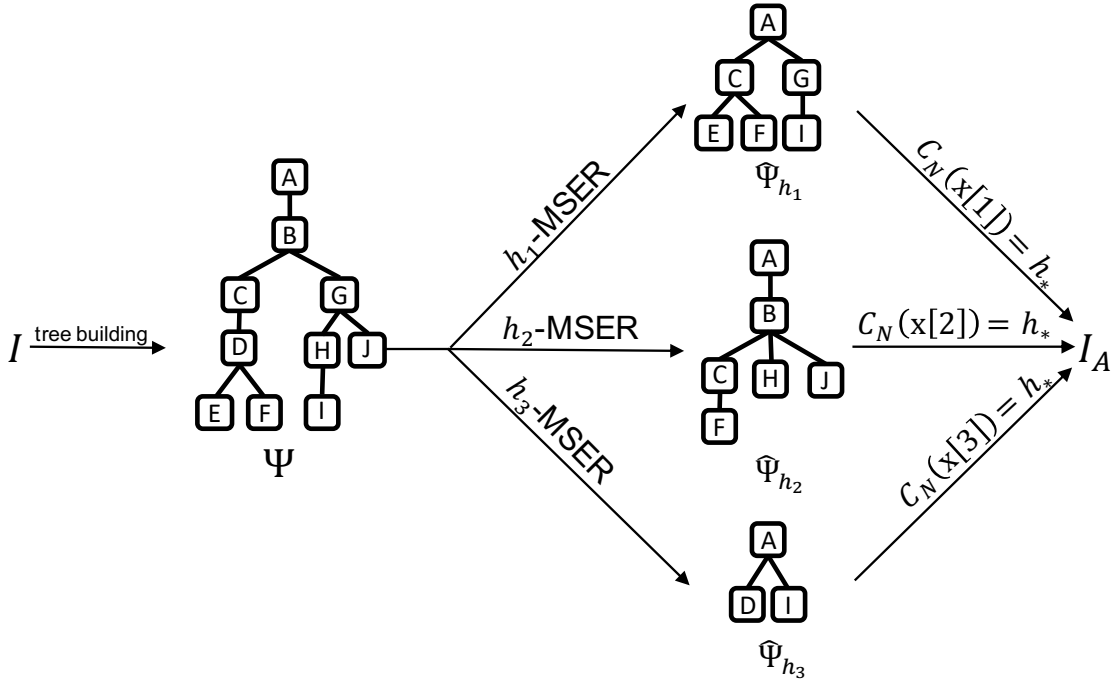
$I$ tree building

A
B
C
G
D
H
J
E
F
I
$\Psi$

$h_1$-MSER
$h_2$-MSER
$h_3$-MSER

A
C
G
E
F
I
$\hat{\Psi}_{h_1}$

A
B
C
H
J
F
$\hat{\Psi}_{h_2}$

A
D
I
$\hat{\Psi}_{h_3}$

$C_N(\mathrm{x}[1]) = h_*$
$C_N(\mathrm{x}[2]) = h_*$
$C_N(\mathrm{x}[3]) = h_*$

$I_A$